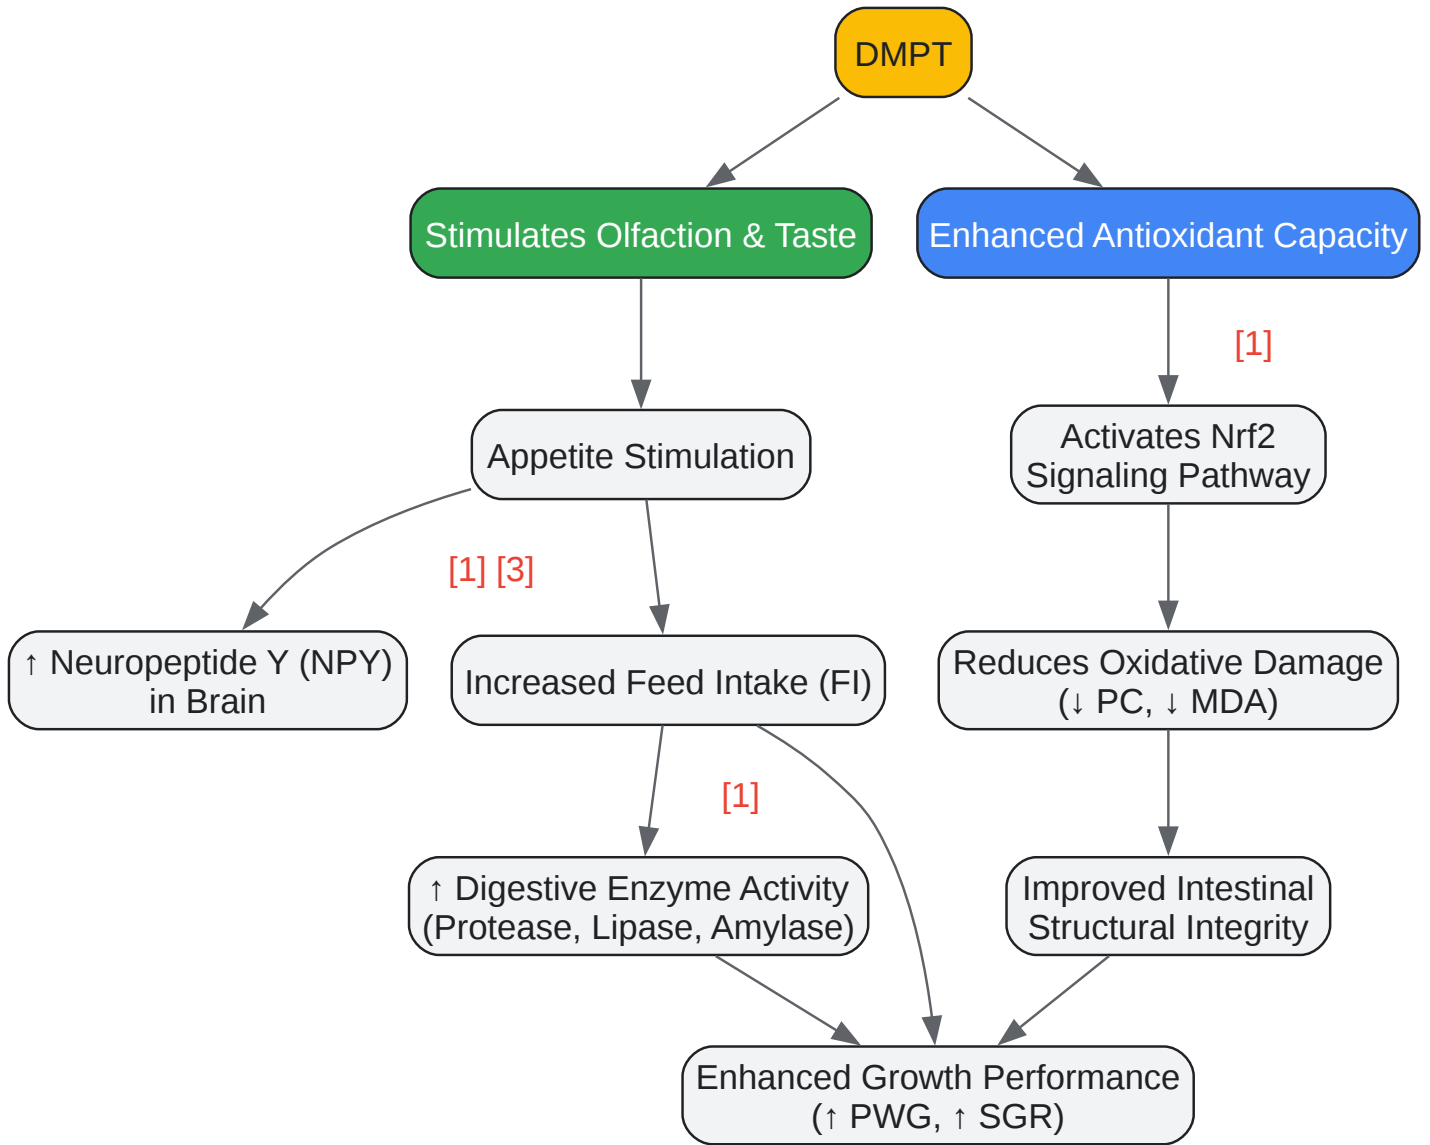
DMPT

Stimulates Olfaction & Taste

Enhanced Antioxidant Capacity

[1]

Appetite Stimulation

Activates Nrf2 Signaling Pathway

[1] [3]

↑ Neuropeptide Y (NPY) in Brain

Increased Feed Intake (FI)

Reduces Oxidative Damage (↓ PC, ↓ MDA)

[1]

↑ Digestive Enzyme Activity (Protease, Lipase, Amylase)

Improved Intestinal Structural Integrity

Enhanced Growth Performance (↑ PWG, ↑ SGR)